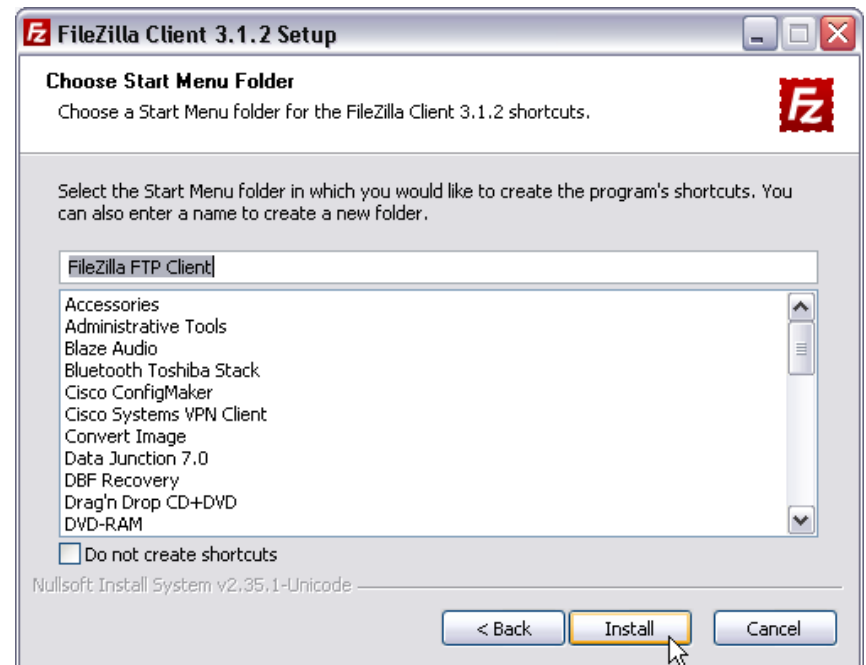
FileZilla Client 3.1.2 Setup

Choose Start Menu Folder
Choose a Start Menu folder for the FileZilla Client 3.1.2 shortcuts.

Select the Start Menu folder in which you would like to create the program's shortcuts. You can also enter a name to create a new folder.

FileZilla FTP Client

Accessories
Administrative Tools
Blaze Audio
Bluetooth Toshiba Stack
Cisco ConfigMaker
Cisco Systems VPN Client
Convert Image
Data Junction 7.0
DBF Recovery
Drag'n Drop CD+DVD
DVD-RAM

Do not create shortcuts

Nullsoft Install System v2.35.1-Unicode

< Back
Install
Cancel